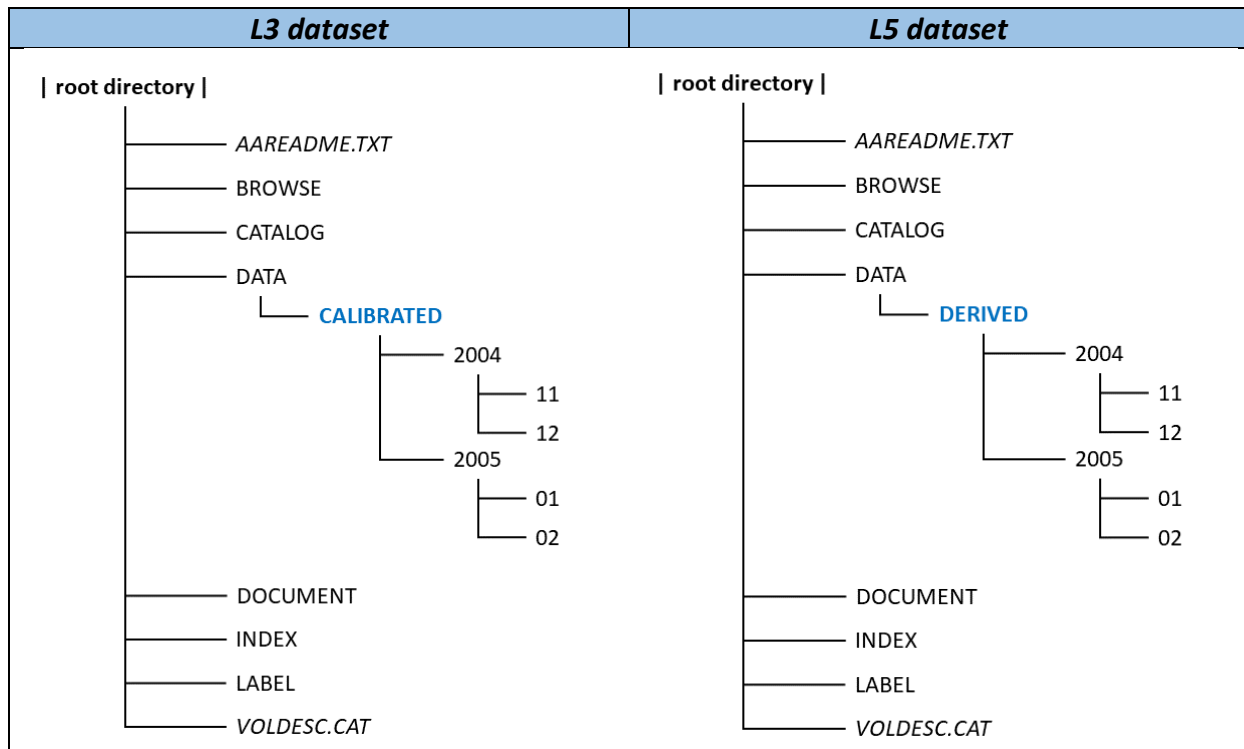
| L3 dataset | L5 dataset |
|---|---|
| \| root directory \| AAREADME.TXT BROWSE CATALOG DATA CALIBRATED 2004 11 12 2005 01 02 DOCUMENT INDEX LABEL VOLDESC.CAT | \| root directory \| AAREADME.TXT BROWSE CATALOG DATA DERIVED 2004 11 12 2005 01 02 DOCUMENT INDEX LABEL VOLDESC.CAT |